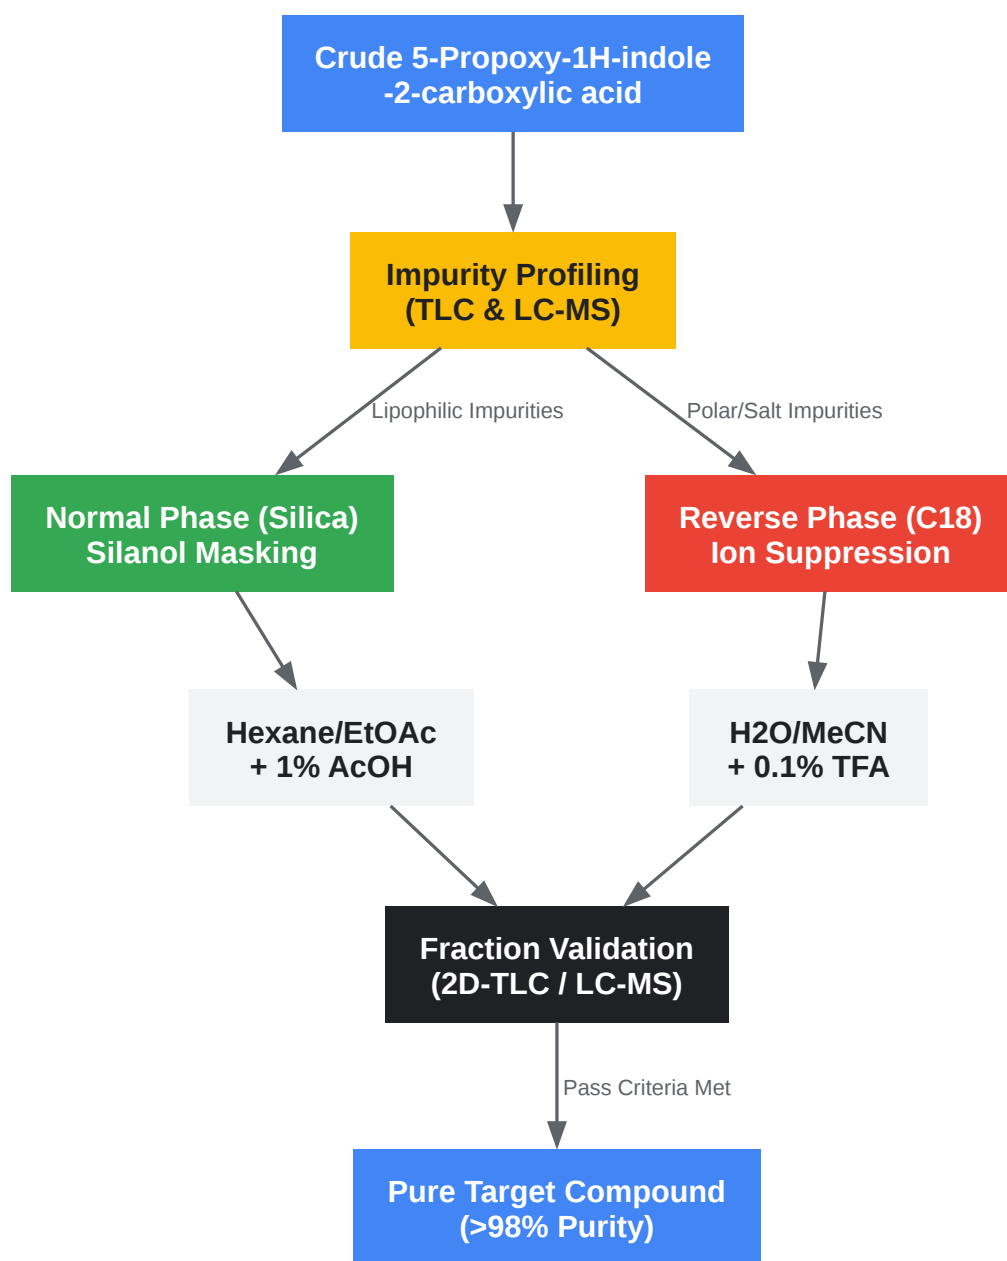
Crude 5-Propoxy-1H-indole -2-carboxylic acid

Impurity Profiling (TLC & LC-MS)

Lipophilic Impurities

Polar/Salt Impurities

Normal Phase (Silica) Silanol Masking

Reverse Phase (C18) Ion Suppression

Hexane/EtOAc + 1% AcOH

H2O/MeCN + 0.1% TFA

Fraction Validation (2D-TLC / LC-MS)

Pass Criteria Met

Pure Target Compound (>98% Purity)